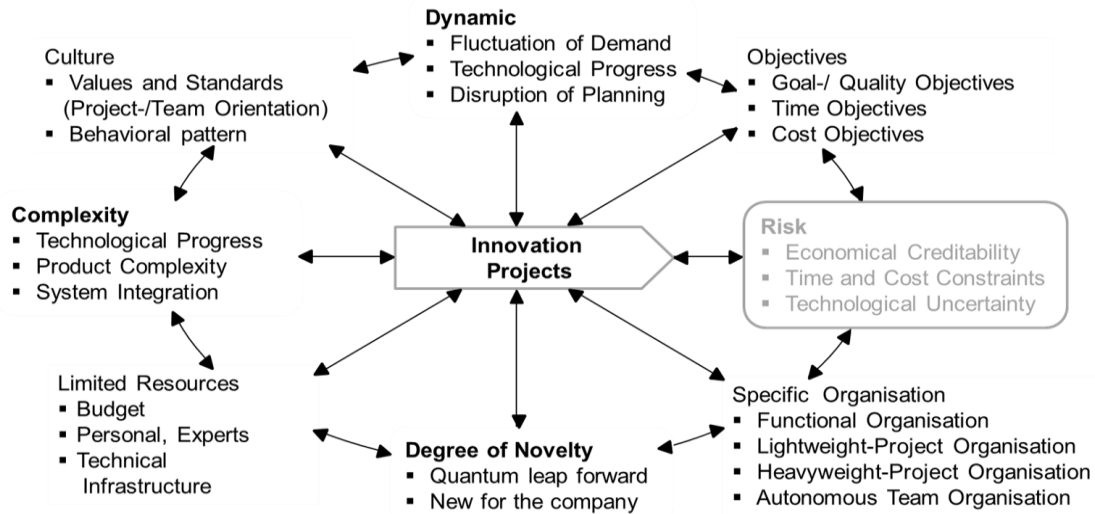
Dynamic
▪ Fluctuation of Demand
▪ Technological Progress
▪ Disruption of Planning

Culture
▪ Values and Standards (Project-/Team Orientation)
▪ Behavioral pattern

Objectives
▪ Goal-/ Quality Objectives
▪ Time Objectives
▪ Cost Objectives

Complexity
▪ Technological Progress
▪ Product Complexity
▪ System Integration

Innovation Projects

Risk
▪ Economical Creditability
▪ Time and Cost Constraints
▪ Technological Uncertainty

Limited Resources
▪ Budget
▪ Personal, Experts
▪ Technical Infrastructure

Degree of Novelty
▪ Quantum leap forward
▪ New for the company

Specific Organisation
▪ Functional Organisation
▪ Lightweight-Project Organisation
▪ Heavyweight-Project Organisation
▪ Autonomous Team Organisation